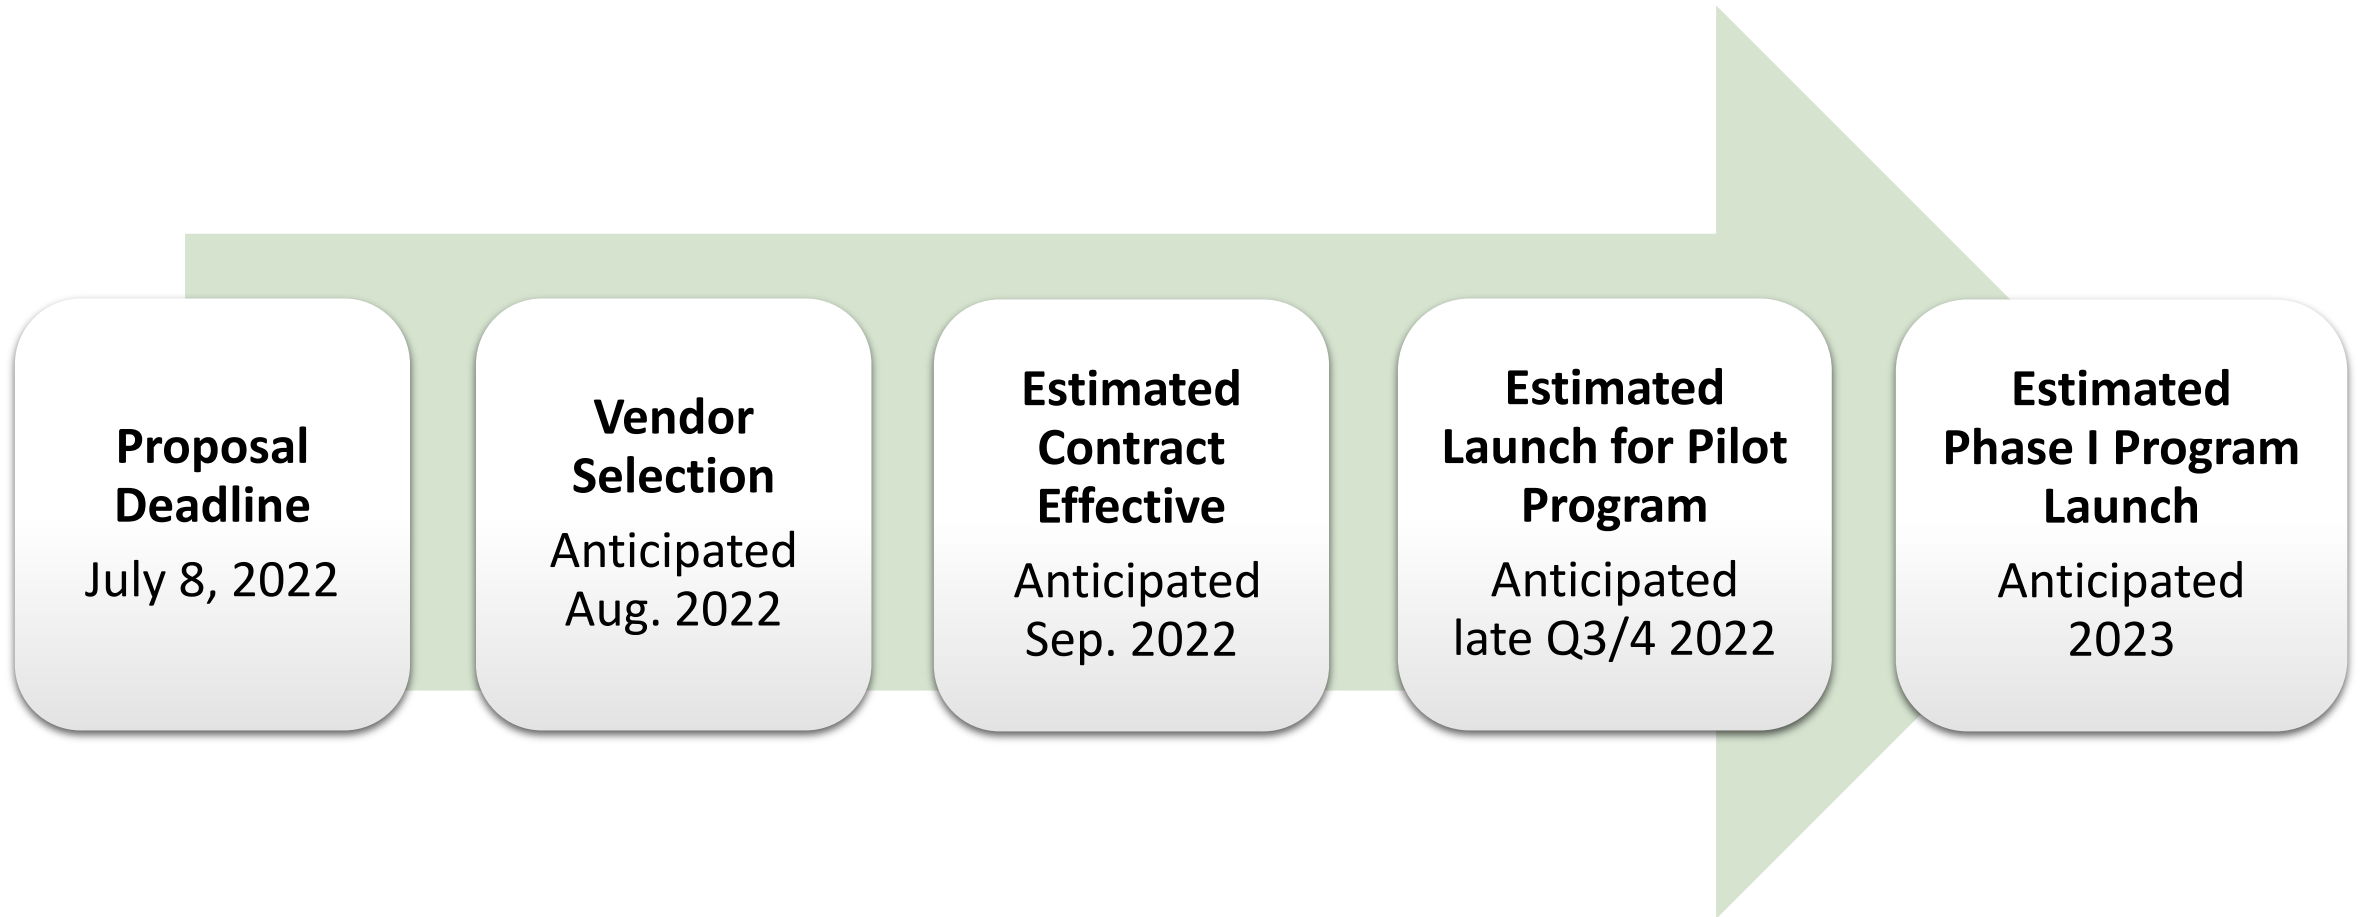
Proposal Deadline
July 8, 2022

Vendor Selection
Anticipated Aug. 2022

Estimated Contract Effective
Anticipated Sep. 2022

Estimated Launch for Pilot Program
Anticipated late Q3/4 2022

Estimated Phase I Program Launch
Anticipated 2023